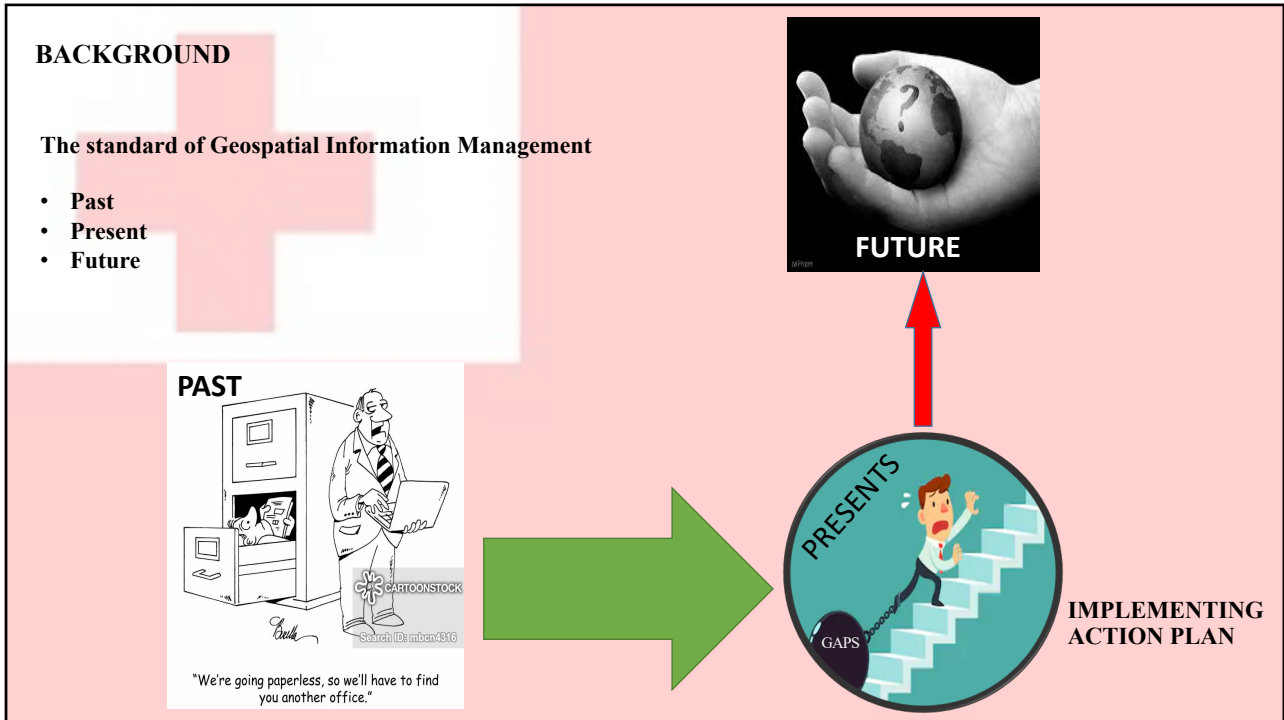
BACKGROUND

The standard of Geospatial Information Management

- Past
- Present
- Future

FUTURE

PAST

CARTOONSTOCK

Search ID: mbcn4316

"We're going paperless, so we'll have to find you another office."

PRESENTS

GAPS

IMPLEMENTING ACTION PLAN